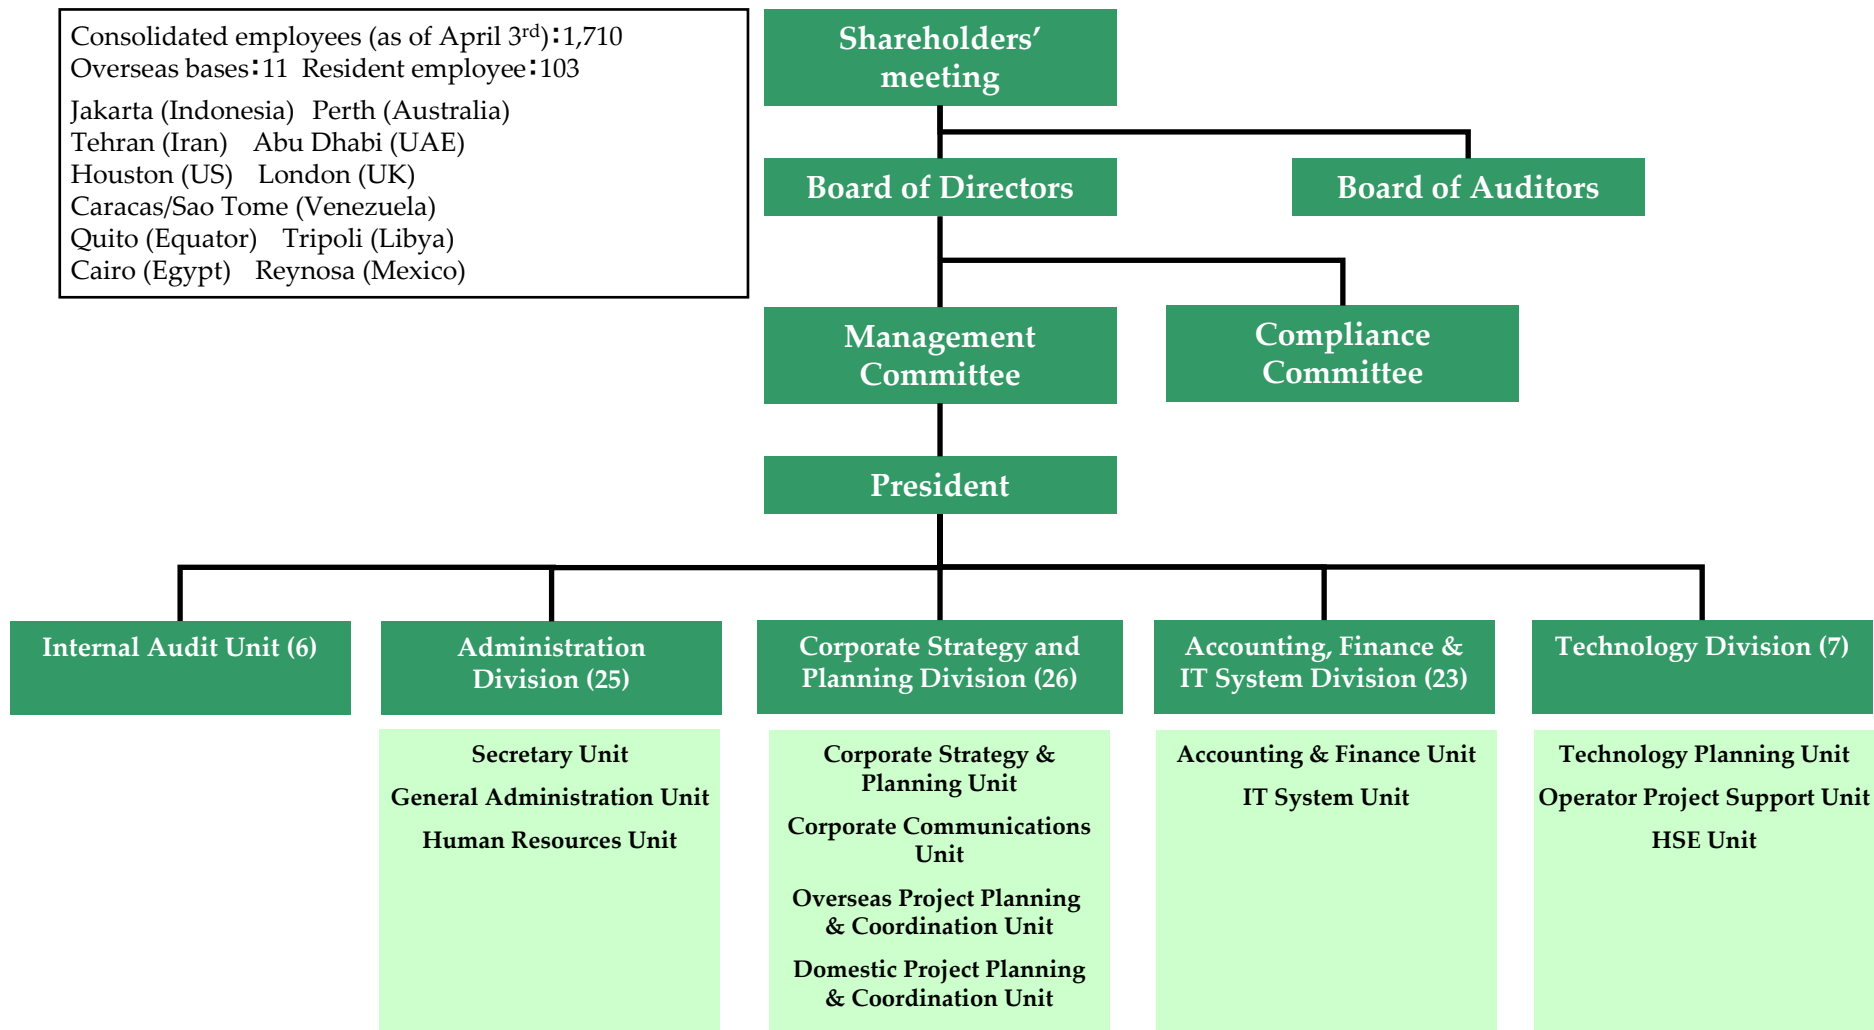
Consolidated employees (as of April 3$^{rd}$)：1,710
Overseas bases：11 Resident employee：103

Jakarta (Indonesia) Perth (Australia)
Tehran (Iran) Abu Dhabi (UAE)
Houston (US) London (UK)
Caracas/Sao Tome (Venezuela)
Quito (Equator) Tripoli (Libya)
Cairo (Egypt) Reynosa (Mexico)

Shareholders' meeting

Board of Directors

Board of Auditors

Management Committee

Compliance Committee

President

Internal Audit Unit (6)

Administration Division (25)

Corporate Strategy and Planning Division (26)

Accounting, Finance & IT System Division (23)

Technology Division (7)

Secretary Unit
General Administration Unit
Human Resources Unit

Corporate Strategy & Planning Unit
Corporate Communications Unit
Overseas Project Planning & Coordination Unit
Domestic Project Planning & Coordination Unit

Accounting & Finance Unit
IT System Unit

Technology Planning Unit
Operator Project Support Unit
HSE Unit